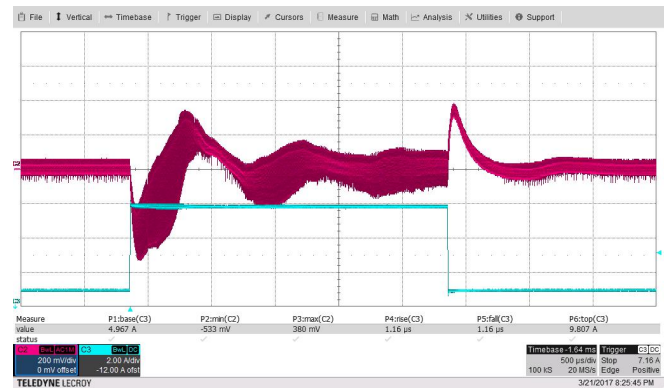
File | Vertical | Timebase | Trigger | Display | Cursors | Measure | Math | Analysis | Utilities | Support

C2

C3

| Measure | P1:base(C3) | P2:min(C2) | P3:max(C2) | P4:rise(C3) | P5:fall(C3) | P6:top(C3) |
|---|---|---|---|---|---|---|
| value | 4.967 A | -533 mV | 380 mV | 1.16 µs | 1.16 µs | 9.807 A |
| status | | | | | | |

C2 BwL AC1M
200 mV/div
0 mV offset

C3 BwL DC
2.00 A/div
-12.00 A ofst

Timebase -1.64 ms
500 µs/div
100 kS 20 MS/s

Trigger C3 DC
Stop 7.16 A
Edge Positive

TELEDYNE LECROY

3/21/2017 8:25:45 PM